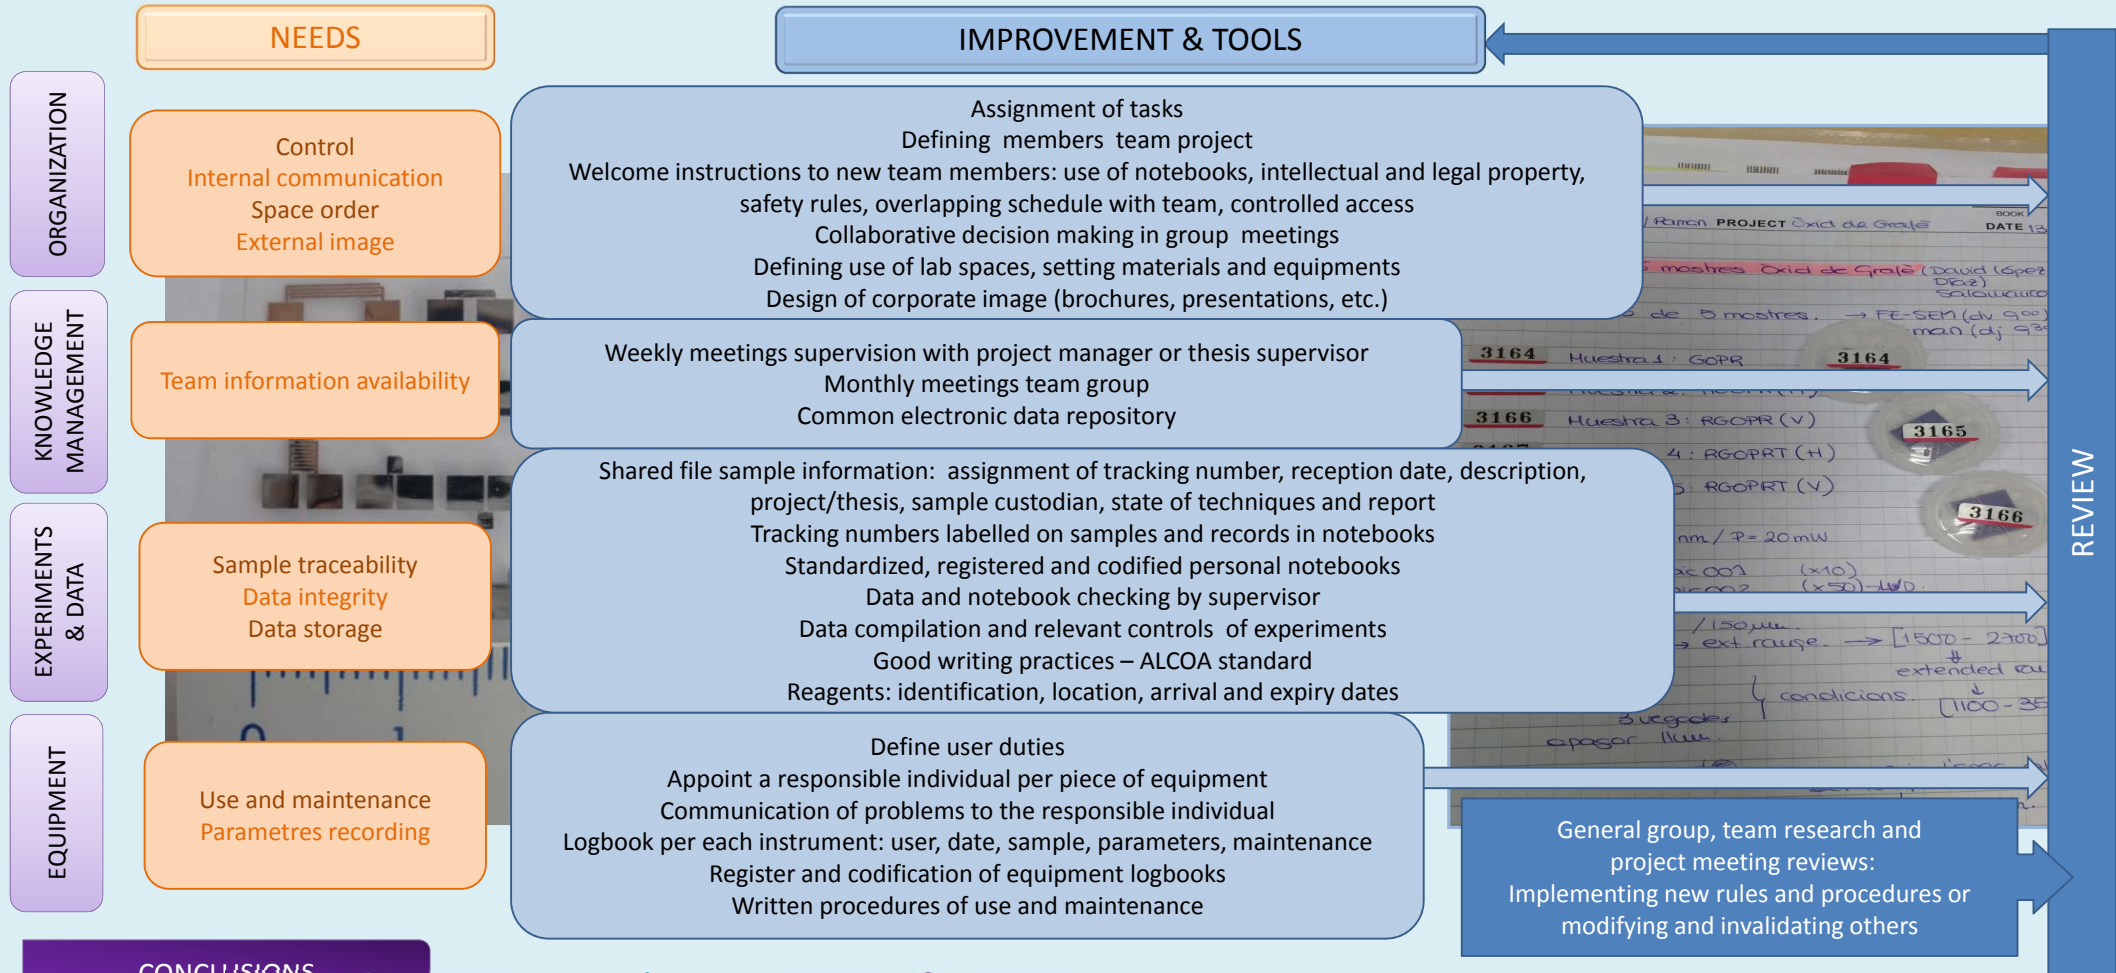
NEEDS

IMPROVEMENT & TOOLS

ORGANIZATION

Control
Internal communication
Space order
External image

Assignment of tasks
Defining members team project
Welcome instructions to new team members: use of notebooks, intellectual and legal property, safety rules, overlapping schedule with team, controlled access
Collaborative decision making in group meetings
Defining use of lab spaces, setting materials and equipments
Design of corporate image (brochures, presentations, etc.)

KNOWLEDGE MANAGEMENT

Team information availability

Weekly meetings supervision with project manager or thesis supervisor
Monthly meetings team group
Common electronic data repository

EXPERIMENTS & DATA

Sample traceability
Data integrity
Data storage

Shared file sample information: assignment of tracking number, reception date, description, project/thesis, sample custodian, state of techniques and report
Tracking numbers labelled on samples and records in notebooks
Standardized, registered and codified personal notebooks
Data and notebook checking by supervisor
Data compilation and relevant controls of experiments
Good writing practices – ALCOA standard
Reagents: identification, location, arrival and expiry dates

EQUIPMENT

Use and maintenance
Parametres recording

Define user duties
Appoint a responsible individual per piece of equipment
Communication of problems to the responsible individual
Logbook per each instrument: user, date, sample, parameters, maintenance
Register and codification of equipment logbooks
Written procedures of use and maintenance

General group, team research and project meeting reviews:
Implementing new rules and procedures or modifying and invalidating others

REVIEW

PROJECT Oxid de Grafè
DATE
3164 Muestra 1: GOPR
3166 Muestra 3: RGOPR (V)
4: RGOPRT (H)
5: RGOPRT (V)
3164
3165
3166

CONCLUSIONS